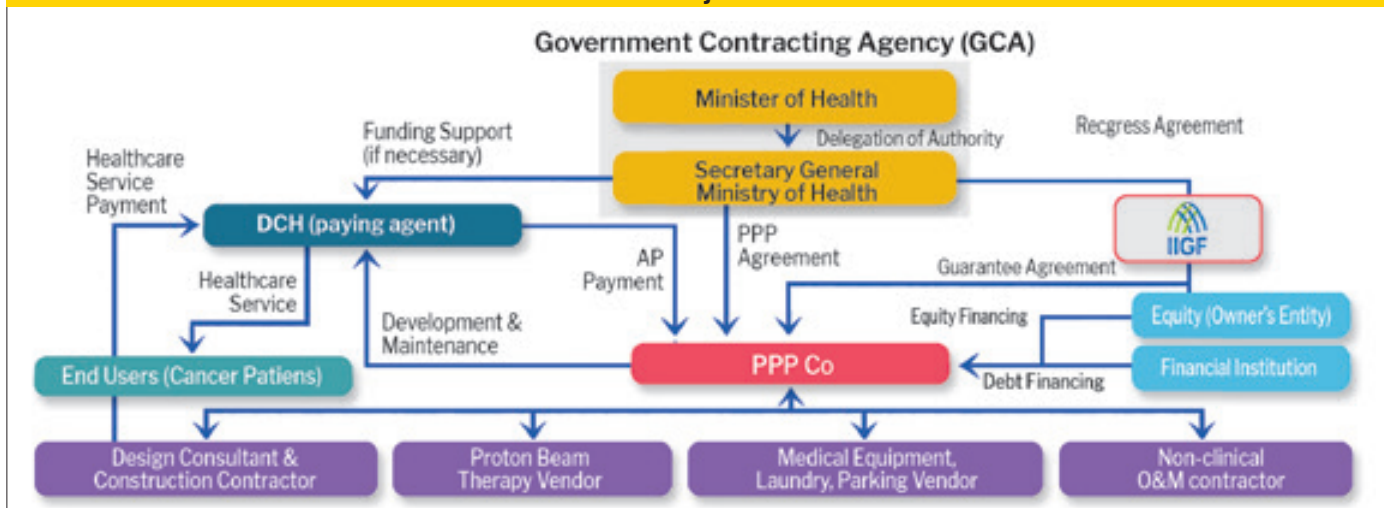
Government Contracting Agency (GCA)

Minister of Health

Delegation of Authority

Secretary General Ministry of Health

Recgress Agreement

Funding Support (if necessary)

Healthcare Service Payment

DCH (paying agent)

IIGF

PPP Agreement

AP Payment

Guarantee Agreement

Healthcare Service

Development & Maintenance

Equity Financing

Equity (Owner's Entity)

Financial Institution

PPP Co

Debt Financing

End Users (Cancer Patiens)

Design Consultant & Construction Contractor

Proton Beam Therapy Vendor

Medical Equipment, Laundry, Parking Vendor

Non-clinical O&M contractor